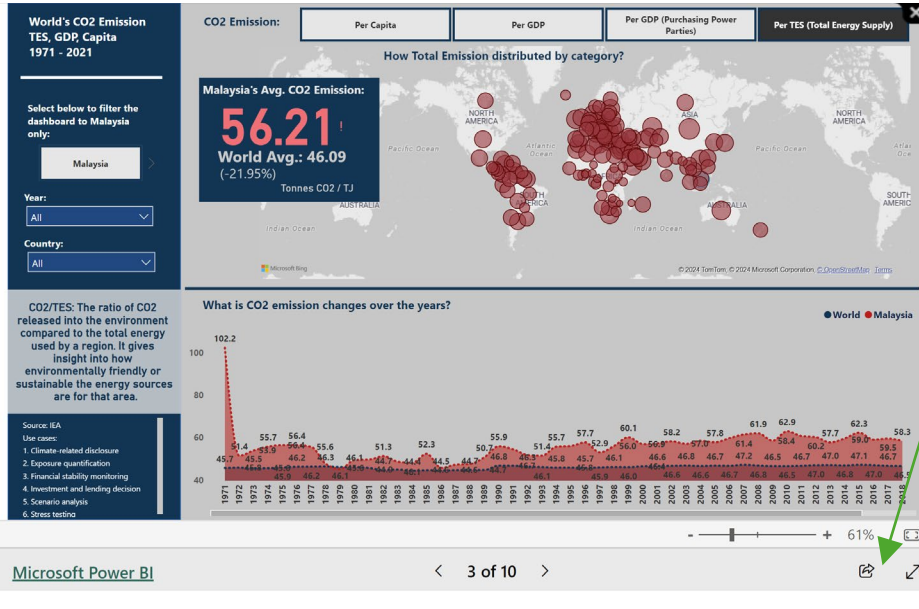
World's CO2 Emission TES, GDP, Capita 1971 - 2021

Select below to filter the dashboard to Malaysia only:

Malaysia

Year:

All

Country:

All

CO2/TES: The ratio of CO2 released into the environment compared to the total energy used by a region. It gives insight into how environmentally friendly or sustainable the energy sources are for that area.

Source: IEA
Use cases:
1. Climate-related disclosure
2. Exposure quantification
3. Financial stability monitoring
4. Investment and lending decision
5. Scenario analysis
6. Stress testing

CO2 Emission:

Per Capita

Per GDP

Per GDP (Purchasing Power Parties)

Per TES (Total Energy Supply)

How Total Emission distributed by category?

Malaysia's Avg. CO2 Emission:

56.21

World Avg.: 46.09

(-21.95%)

Tonnes CO2 / TJ

NORTH AMERICA

Atlantic Ocean

Pacific Ocean

ASIA

NORTH AMERICA

SOUTH AMERICA

AUSTRALIA

Indian Ocean

Indian Ocean

AUSTRALIA

SOUTH

Microsoft Bing

© 2024 TomTom, © 2024 Microsoft Corporation, © OpenStreetMap Terms

What is CO2 emission changes over the years?

World Malaysia

100
80
60
40

102.2
45.7 51.4 45.5 53.9 55.7 56.4 50.4 46.2 55.6 46.3 46.1 51.3 52.3 44.5 44.7 50.7 55.9 46.8 51.4 55.7 57.7 52.9 60.1 56.0 58.2 57.8 61.9 62.9 57.7 62.3 58.3 59.5

1971 1972 1973 1974 1975 1976 1977 1978 1979 1980 1981 1982 1983 1984 1985 1986 1987 1988 1989 1990 1991 1992 1993 1994 1995 1996 1997 1998 1999 2000 2001 2002 2003 2004 2005 2006 2007 2008 2009 2010 2011 2012 2013 2014 2015 2016 2017 2018

- + 61%

Microsoft Power BI

3 of 10